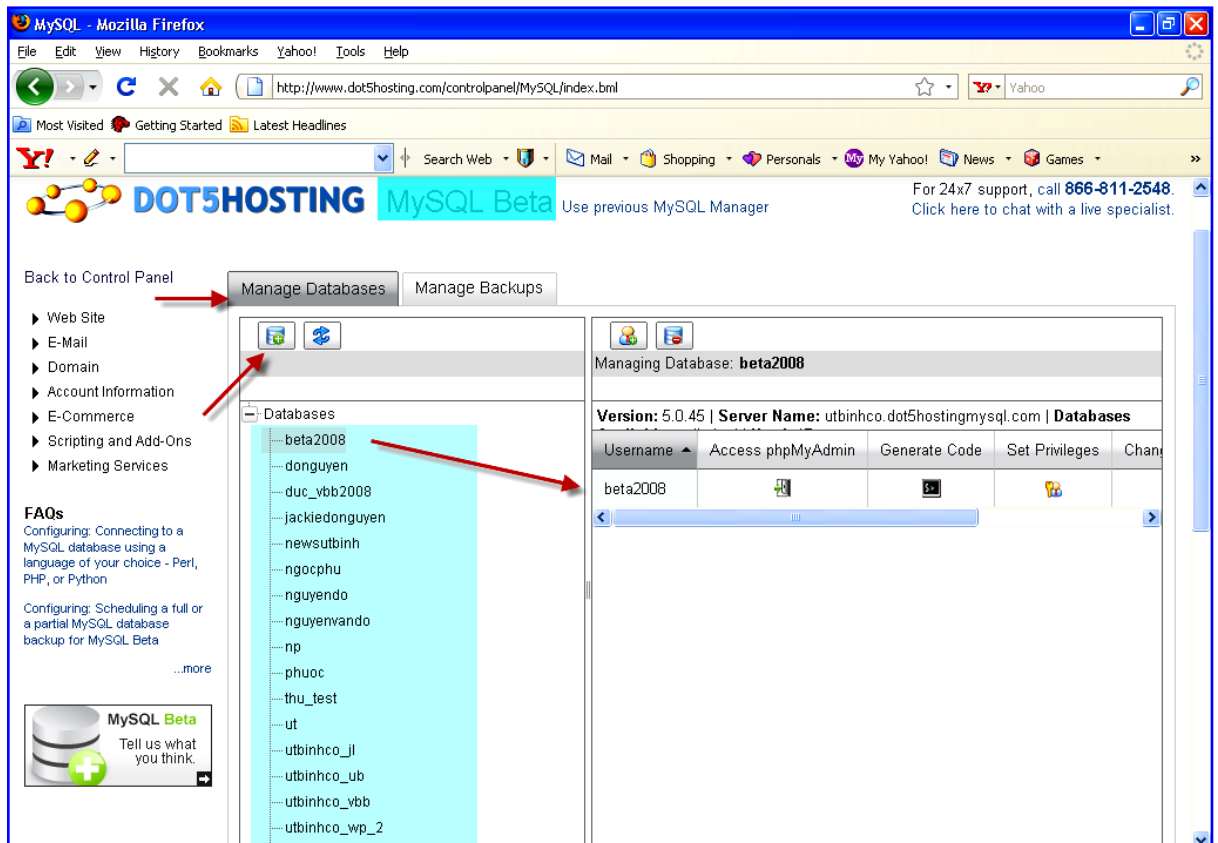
MySQL - Mozilla Firefox

File Edit View History Bookmarks Yahoo! Tools Help

http://www.dot5hosting.com/controlpanel/MySQL/index.bml

Yahoo

Most Visited Getting Started Latest Headlines

Search Web Mail Shopping Personals My Yahoo! News Games

DOT5HOSTING MySQL Beta Use previous MySQL Manager

For 24x7 support, call 866-811-2548. Click here to chat with a live specialist.

Back to Control Panel

Manage Databases Manage Backups

Web Site
E-Mail
Domain
Account Information
E-Commerce
Scripting and Add-Ons
Marketing Services

FAQs
Configuring: Connecting to a MySQL database using a language of your choice - Perl, PHP, or Python

Configuring: Scheduling a full or a partial MySQL database backup for MySQL Beta

...more

MySQL Beta
Tell us what you think.

Databases
beta2008
donguyen
duc_vbb2008
jackiedonguyen
newsutbinh
ngocphu
nguyendo
nguyenvando
np
phuoc
thu_test
ut
utbinhco_jl
utbinhco_ub
utbinhco_vbb
utbinhco_wp_2

Managing Database: beta2008

Version: 5.0.45 | Server Name: utbinhco.dot5hostingmysql.com | Databases

| Username | Access phpMyAdmin | Generate Code | Set Privileges | Chan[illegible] |
|---|---|---|---|---|
| beta2008 | | | | |